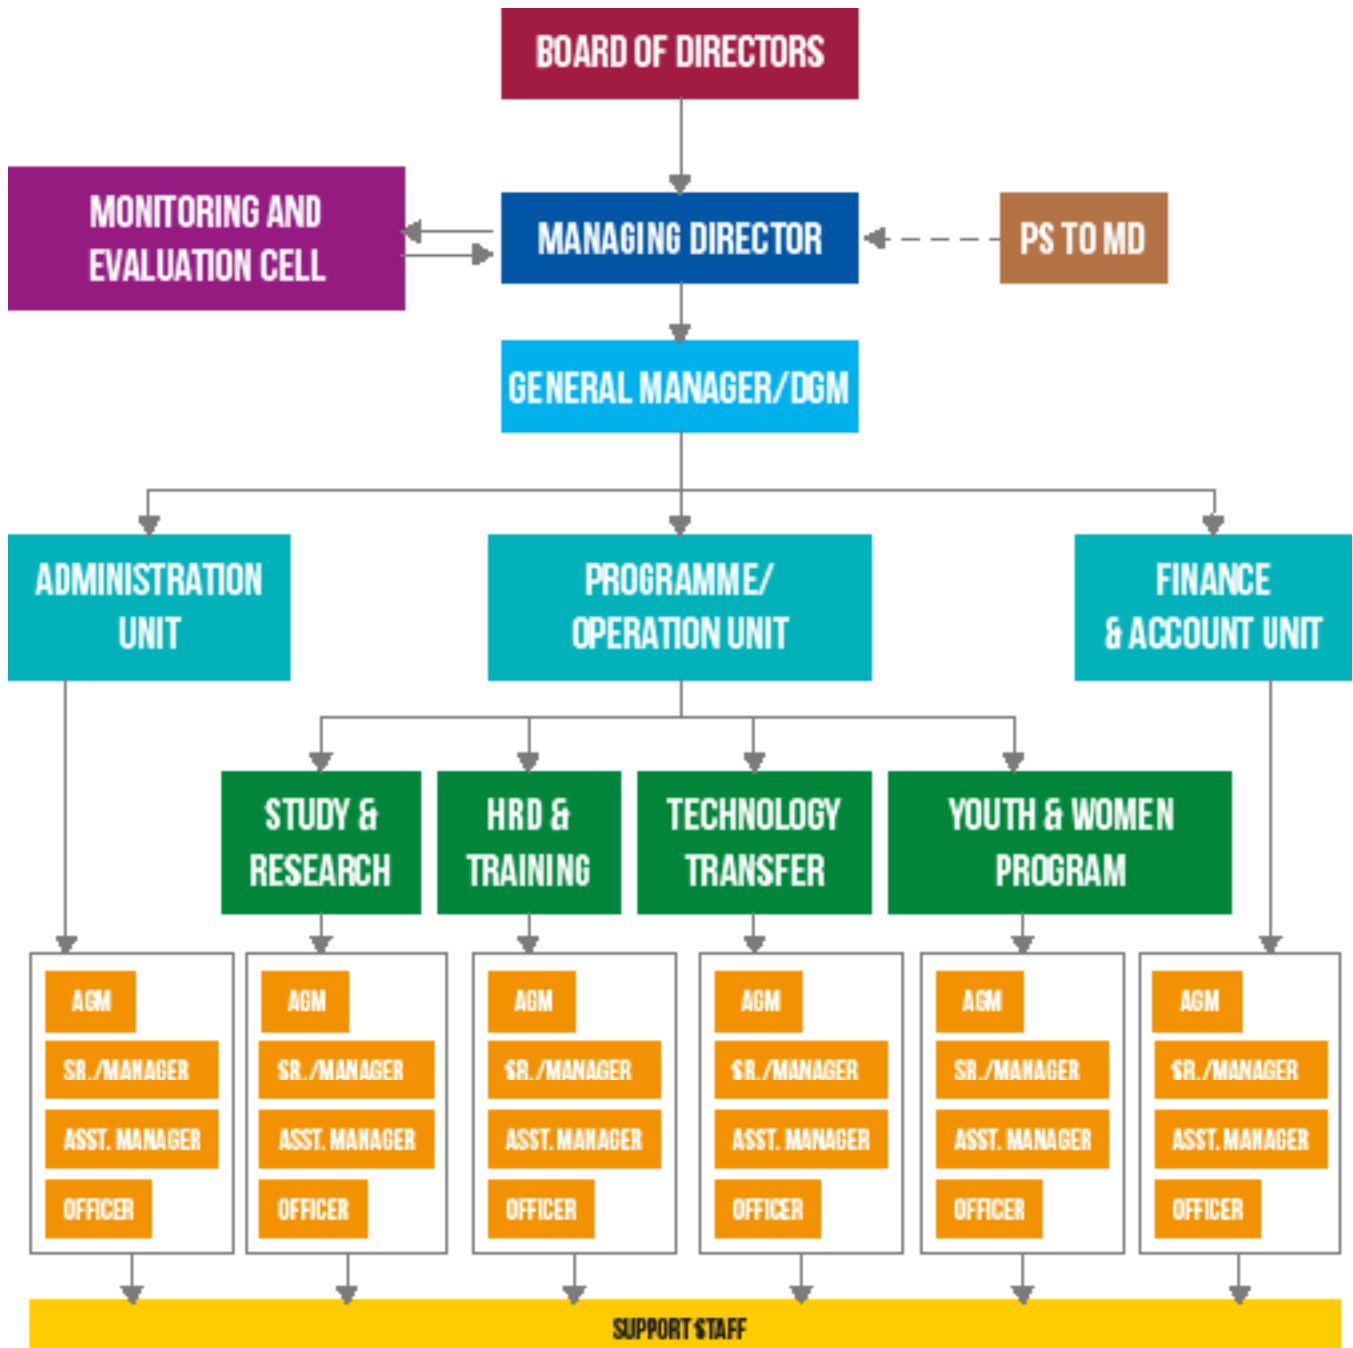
BOARD OF DIRECTORS

MONITORING AND EVALUATION CELL

MANAGING DIRECTOR

PS TO MD

GENERAL MANAGER/DGM

ADMINISTRATION UNIT

PROGRAMME/ OPERATION UNIT

FINANCE & ACCOUNT UNIT

STUDY & RESEARCH

HRD & TRAINING

TECHNOLOGY TRANSFER

YOUTH & WOMEN PROGRAM

AGM
SR./MANAGER
ASST. MANAGER
OFFICER

AGM
SR./MANAGER
ASST. MANAGER
OFFICER

AGM
SR./MANAGER
ASST. MANAGER
OFFICER

AGM
SR./MANAGER
ASST. MANAGER
OFFICER

AGM
SR./MANAGER
ASST. MANAGER
OFFICER

AGM
SR./MANAGER
ASST. MANAGER
OFFICER

SUPPORT STAFF